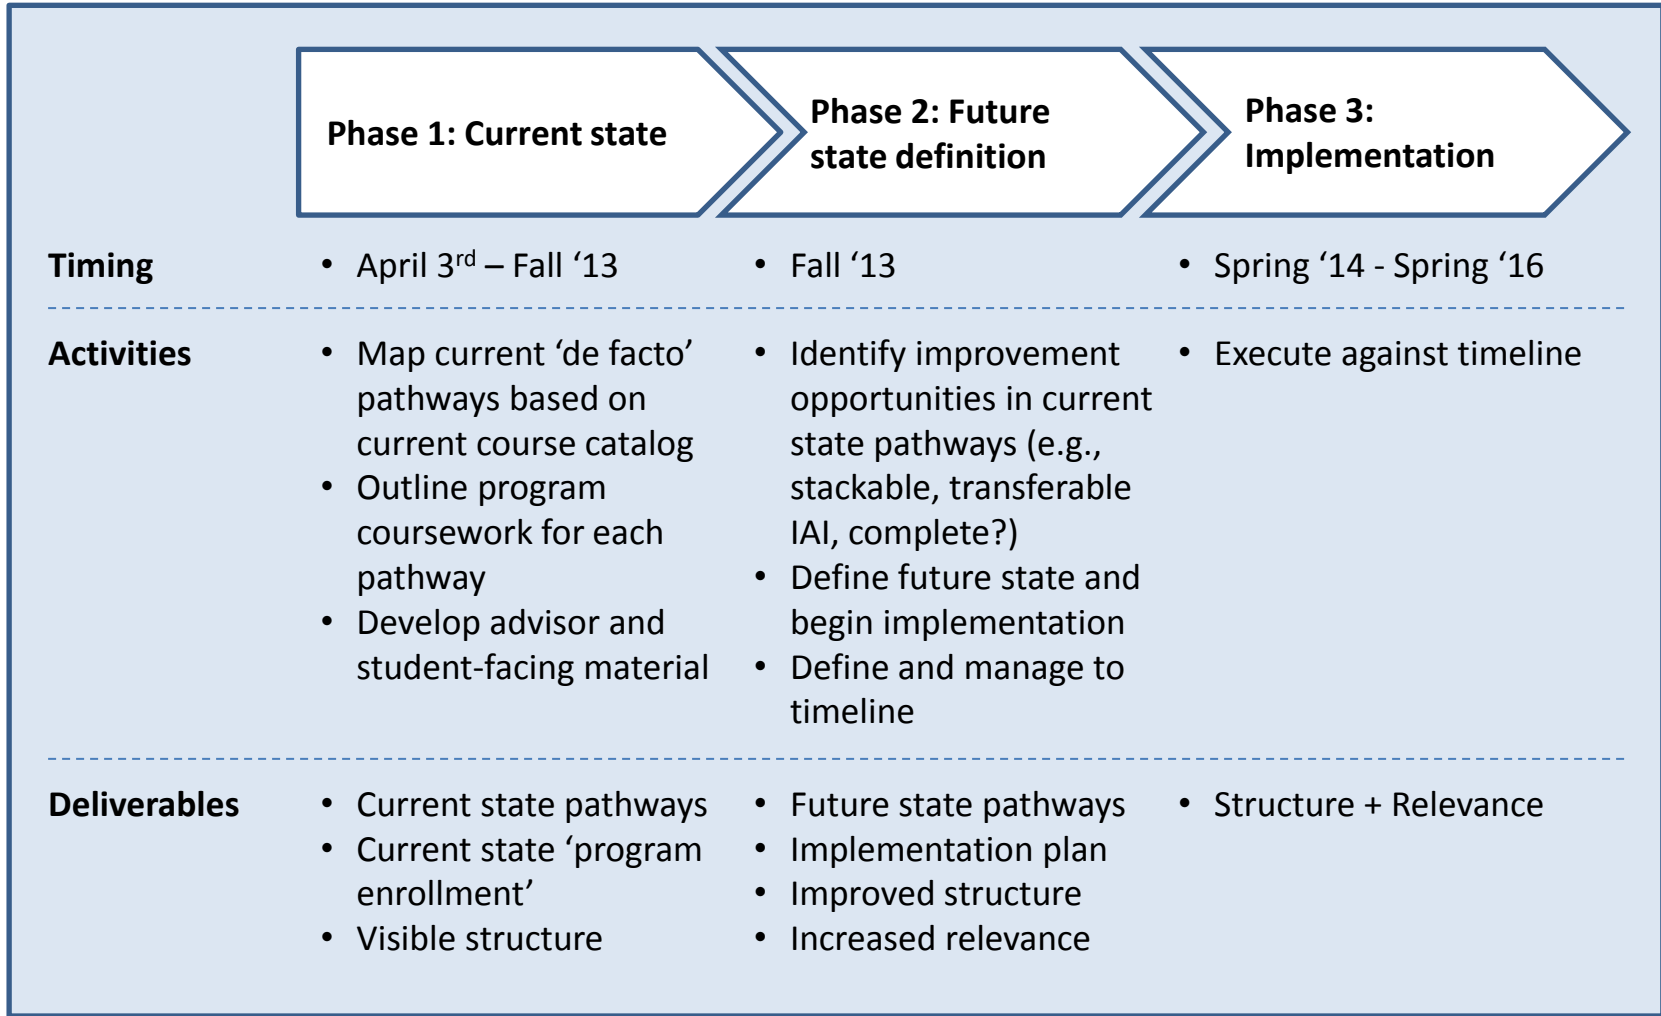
| | Phase 1: Current state | Phase 2: Future state definition | Phase 3: Implementation |
|---|---|---|---|
| **Timing** | • April 3$^{rd}$ – Fall '13 | • Fall '13 | • Spring '14 - Spring '16 |
| **Activities** | • Map current 'de facto' pathways based on current course catalog<br>• Outline program coursework for each pathway<br>• Develop advisor and student-facing material | • Identify improvement opportunities in current state pathways (e.g., stackable, transferable IAI, complete?)<br>• Define future state and begin implementation<br>• Define and manage to timeline | • Execute against timeline |
| **Deliverables** | • Current state pathways<br>• Current state 'program enrollment'<br>• Visible structure | • Future state pathways<br>• Implementation plan<br>• Improved structure<br>• Increased relevance | • Structure + Relevance |